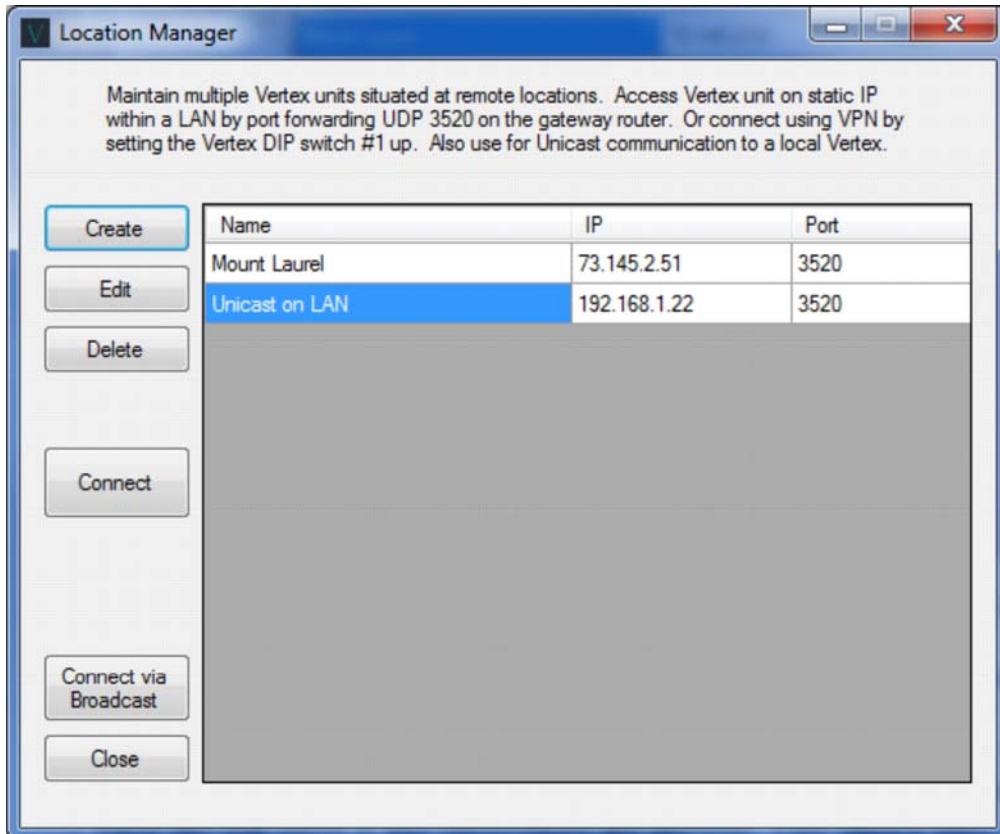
Location Manager

Maintain multiple Vertex units situated at remote locations. Access Vertex unit on static IP within a LAN by port forwarding UDP 3520 on the gateway router. Or connect using VPN by setting the Vertex DIP switch #1 up. Also use for Unicast communication to a local Vertex.

Create

Edit

Delete

Connect

Connect via Broadcast

Close

| Name | IP | Port |
|---|---|---|
| Mount Laurel | 73.145.2.51 | 3520 |
| Unicast on LAN | 192.168.1.22 | 3520 |